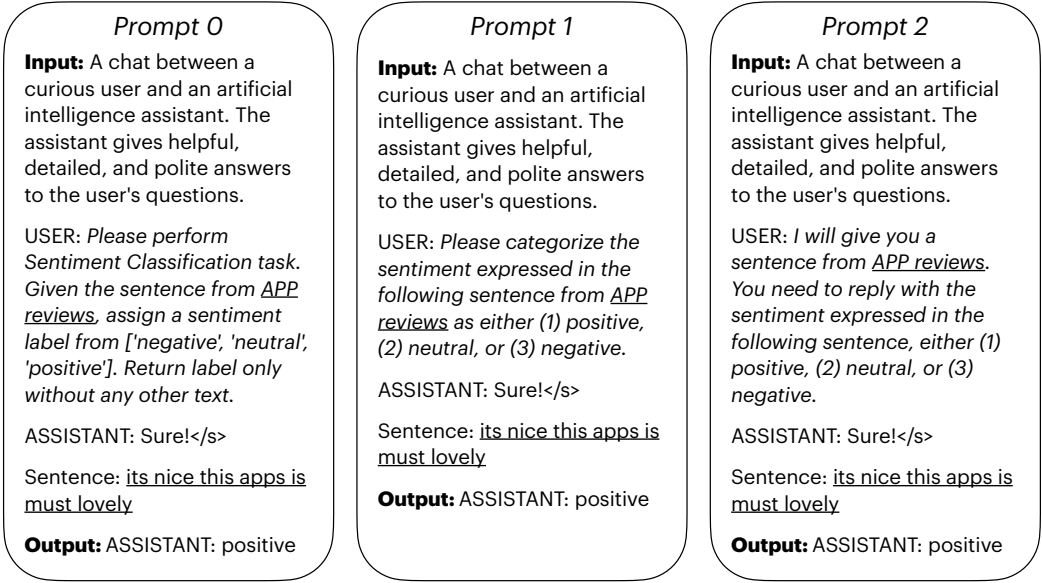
Prompt 0

**Input:** A chat between a curious user and an artificial intelligence assistant. The assistant gives helpful, detailed, and polite answers to the user's questions.

USER: *Please perform Sentiment Classification task. Given the sentence from APP reviews, assign a sentiment label from ['negative', 'neutral', 'positive']. Return label only without any other text.*

ASSISTANT: Sure!</s>

Sentence: its nice this apps is must lovely

**Output:** ASSISTANT: positive

Prompt 1

**Input:** A chat between a curious user and an artificial intelligence assistant. The assistant gives helpful, detailed, and polite answers to the user's questions.

USER: *Please categorize the sentiment expressed in the following sentence from APP reviews as either (1) positive, (2) neutral, or (3) negative.*

ASSISTANT: Sure!</s>

Sentence: its nice this apps is must lovely

**Output:** ASSISTANT: positive

Prompt 2

**Input:** A chat between a curious user and an artificial intelligence assistant. The assistant gives helpful, detailed, and polite answers to the user's questions.

USER: *I will give you a sentence from APP reviews. You need to reply with the sentiment expressed in the following sentence, either (1) positive, (2) neutral, or (3) negative.*

ASSISTANT: Sure!</s>

Sentence: its nice this apps is must lovely

**Output:** ASSISTANT: positive